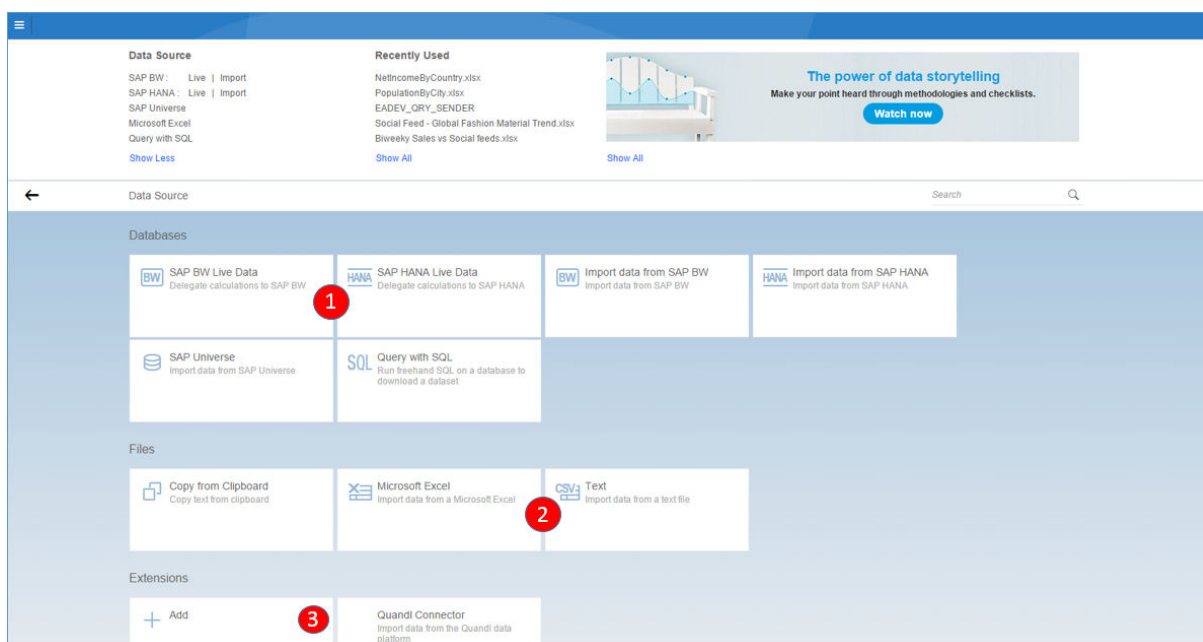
Data Source

SAP BW : Live | Import
SAP HANA : Live | Import
SAP Universe
Microsoft Excel
Query with SQL
Show Less

Recently Used

NetIncomeByCountry.xlsx
PopulationByCity.xlsx
EADEV_QRY_SENDER
Social Feed - Global Fashion Material Trend.xlsx
Biweeky Sales vs Social feeds.xlsx
Show All

The power of data storytelling
Make your point heard through methodologies and checklists.
Watch now

Show All

Data Source

Search

Databases

BW SAP BW Live Data
Delegate calculations to SAP BW

HANA SAP HANA Live Data
Delegate calculations to SAP HANA

1

BW Import data from SAP BW
Import data from SAP BW

HANA Import data from SAP HANA
Import data from SAP HANA

SAP Universe
Import data from SAP Universe

SQL Query with SQL
Run freehand SQL on a database to download a dataset

Files

Copy from Clipboard
Copy text from clipboard

Microsoft Excel
Import data from a Microsoft Excel

CSV Text
Import data from a text file

2

Extensions

Add

3

Quandl Connector
Import data from the Quandl data platform